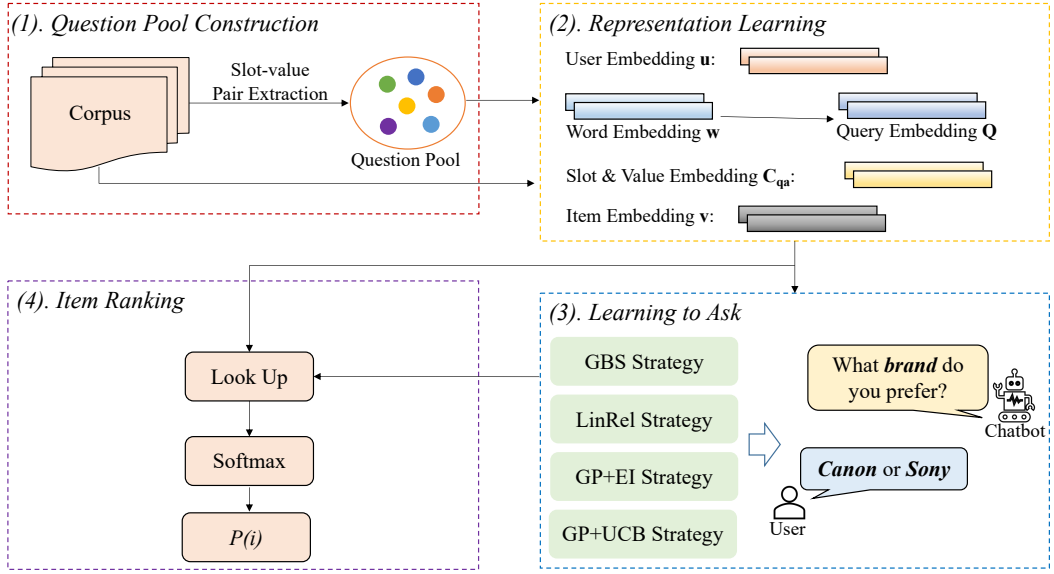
(1). Question Pool Construction

Corpus

Slot-value Pair Extraction

Question Pool

(2). Representation Learning

User Embedding **u**:

Word Embedding **w**

Query Embedding **Q**

Slot & Value Embedding $\mathbf{C_{qa}}$:

Item Embedding **v**:

(4). Item Ranking

Look Up

Softmax

P(i)

(3). Learning to Ask

GBS Strategy

LinRel Strategy

GP+EI Strategy

GP+UCB Strategy

What ***brand*** do you prefer?

Chatbot

***Canon*** or ***Sony***

User